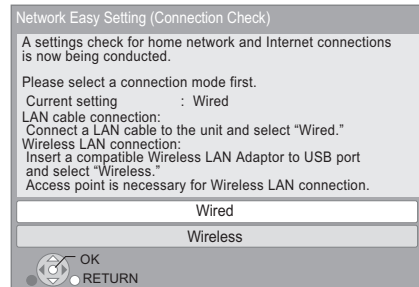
Network Easy Setting (Connection Check)

A settings check for home network and Internet connections is now being conducted.

Please select a connection mode first.

Current setting : Wired

LAN cable connection:
Connect a LAN cable to the unit and select "Wired."

Wireless LAN connection:
Insert a compatible Wireless LAN Adaptor to USB port and select "Wireless."
Access point is necessary for Wireless LAN connection.

Wired

Wireless

OK
RETURN